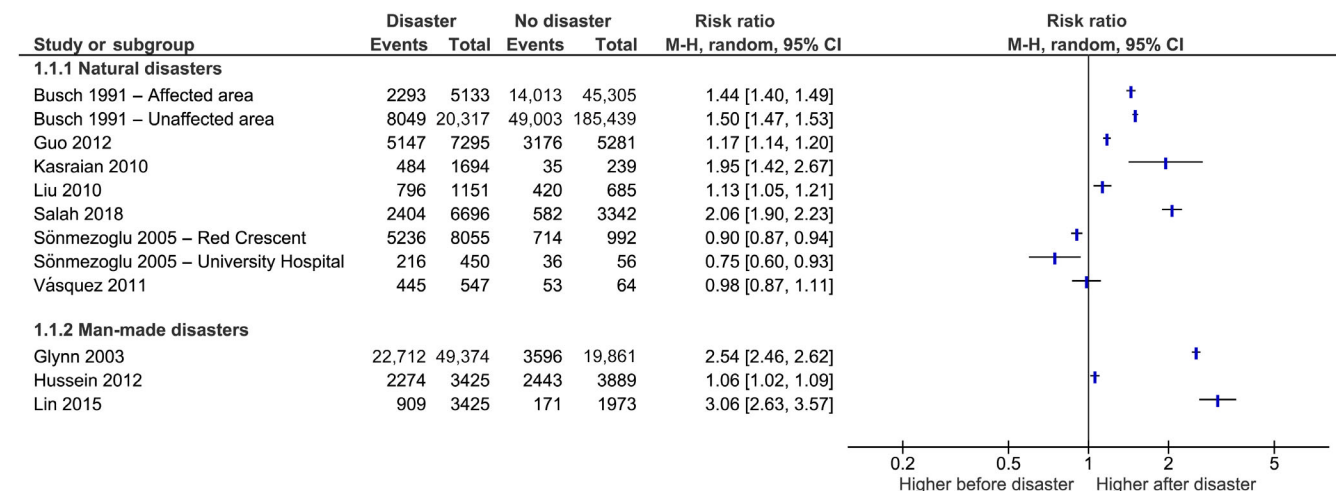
| Study or subgroup | Disaster Events | Disaster Total | No disaster Events | No disaster Total | Risk ratio M-H, random, 95% CI |
|---|---|---|---|---|---|
| **1.1.1 Natural disasters** | | | | | |
| Busch 1991 – Affected area | 2293 | 5133 | 14,013 | 45,305 | 1.44 [1.40, 1.49] |
| Busch 1991 – Unaffected area | 8049 | 20,317 | 49,003 | 185,439 | 1.50 [1.47, 1.53] |
| Guo 2012 | 5147 | 7295 | 3176 | 5281 | 1.17 [1.14, 1.20] |
| Kasraian 2010 | 484 | 1694 | 35 | 239 | 1.95 [1.42, 2.67] |
| Liu 2010 | 796 | 1151 | 420 | 685 | 1.13 [1.05, 1.21] |
| Salah 2018 | 2404 | 6696 | 582 | 3342 | 2.06 [1.90, 2.23] |
| Sönmezoglu 2005 – Red Crescent | 5236 | 8055 | 714 | 992 | 0.90 [0.87, 0.94] |
| Sönmezoglu 2005 – University Hospital | 216 | 450 | 36 | 56 | 0.75 [0.60, 0.93] |
| Vásquez 2011 | 445 | 547 | 53 | 64 | 0.98 [0.87, 1.11] |
| **1.1.2 Man-made disasters** | | | | | |
| Glynn 2003 | 22,712 | 49,374 | 3596 | 19,861 | 2.54 [2.46, 2.62] |
| Hussein 2012 | 2274 | 3425 | 2443 | 3889 | 1.06 [1.02, 1.09] |
| Lin 2015 | 909 | 3425 | 171 | 1973 | 3.06 [2.63, 3.57] |

Risk ratio
M-H, random, 95% CI

0.2 0.5 1 2 5
Higher before disaster Higher after disaster